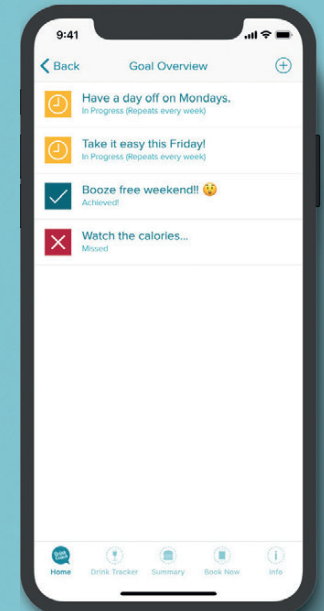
9:41

Back Goal Overview

Have a day off on Mondays.
In Progress (Repeats every week)

Take it easy this Friday!
In Progress (Repeats every week)

Booze free weekend!! 😲
Achieved!

Watch the calories...
Missed

Drink Coach

Home Drink Tracker Summary Book Now Info